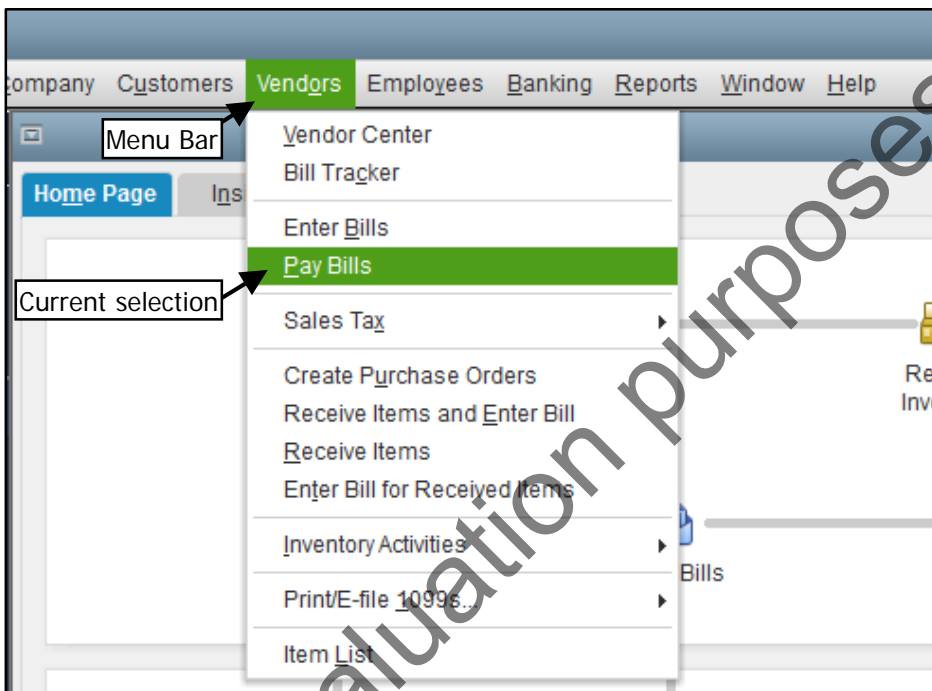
ompany Customers Vendors Employees Banking Reports Window Help

Menu Bar

Vendor Center
Bill Tracker

Enter Bills
Pay Bills

Current selection

Sales Tax

Create Purchase Orders
Receive Items and Enter Bill
Receive Items
Enter Bill for Received Items

Inventory Activities

Print/E-file 1099s...

Item List

Home Page

Ins

Re
Inv

Bills

aluation purposes